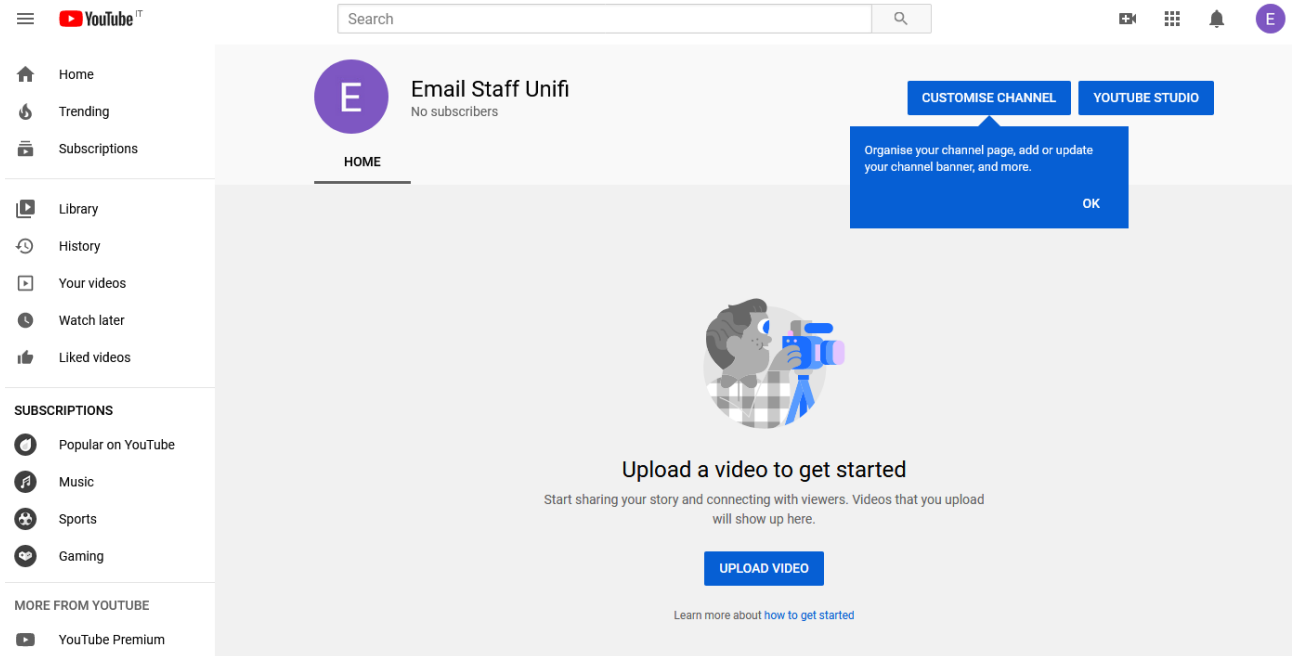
YouTube IT

Search

E

Home
Trending
Subscriptions

Library
History
Your videos
Watch later
Liked videos

SUBSCRIPTIONS
Popular on YouTube
Music
Sports
Gaming

MORE FROM YOUTUBE
YouTube Premium

E

Email Staff Unifi
No subscribers

CUSTOMISE CHANNEL
YOUTUBE STUDIO

Organise your channel page, add or update your channel banner, and more.

OK

HOME

Upload a video to get started

Start sharing your story and connecting with viewers. Videos that you upload will show up here.

UPLOAD VIDEO

Learn more about how to get started